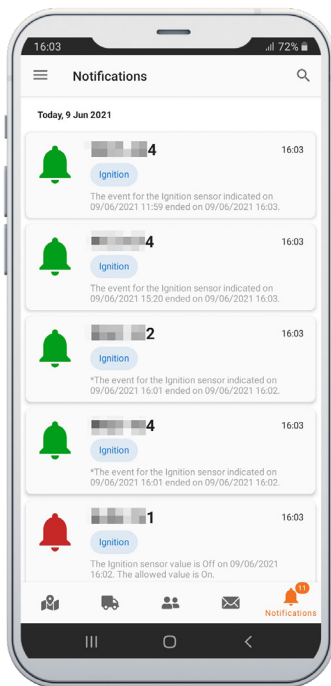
16:03 72%

Notifications

Today, 9 Jun 2021

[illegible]4 16:03
Ignition
The event for the Ignition sensor indicated on 09/06/2021 11:59 ended on 09/06/2021 16:03.

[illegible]4 16:03
Ignition
The event for the Ignition sensor indicated on 09/06/2021 15:20 ended on 09/06/2021 16:03.

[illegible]2 16:03
Ignition
*The event for the Ignition sensor indicated on 09/06/2021 16:01 ended on 09/06/2021 16:02.

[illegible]4 16:03
Ignition
*The event for the Ignition sensor indicated on 09/06/2021 16:01 ended on 09/06/2021 16:02.

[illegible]1 16:03
Ignition
The Ignition sensor value is Off on 09/06/2021 16:02. The allowed value is On.

11
Notifications